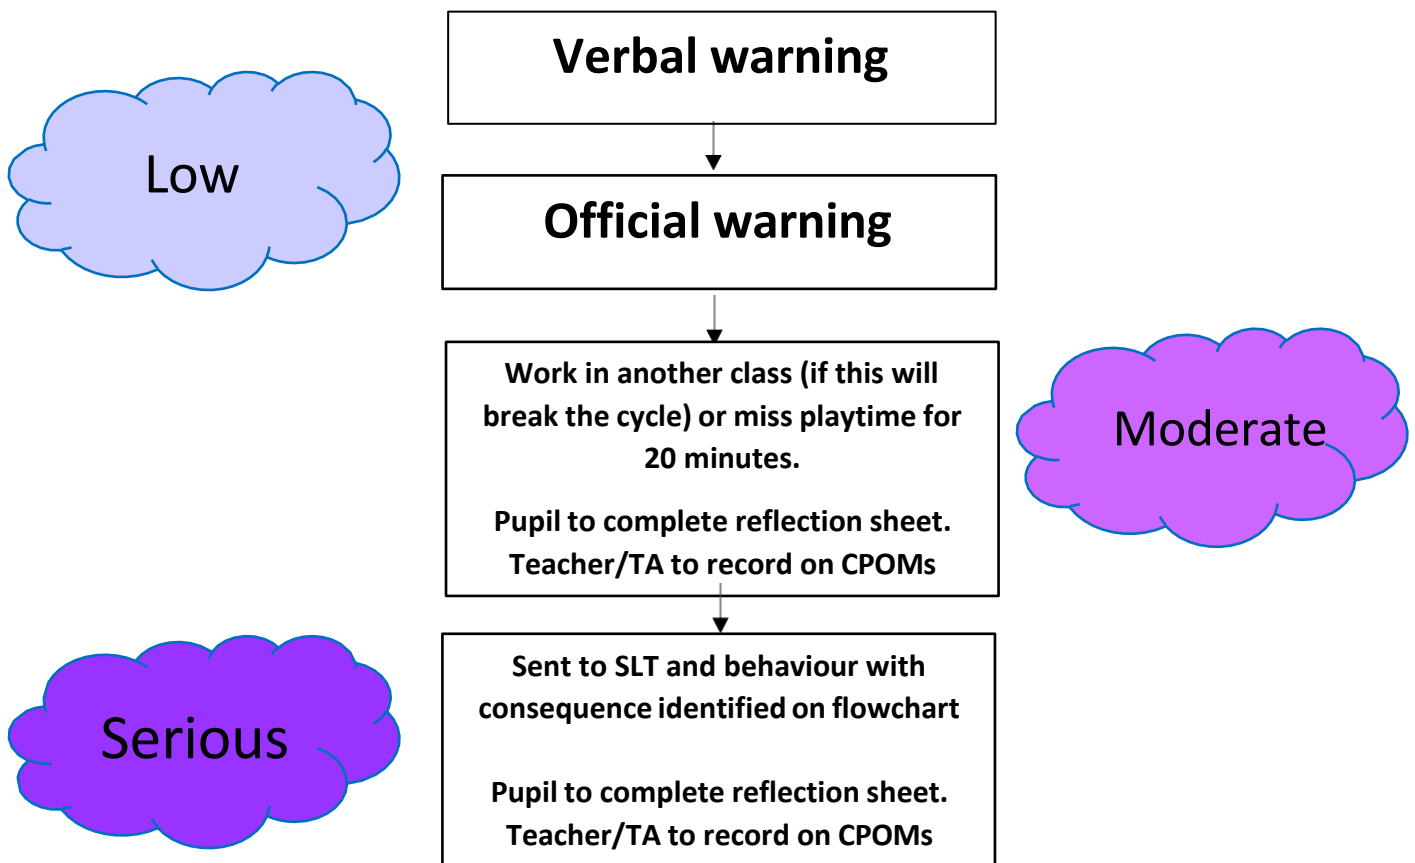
Verbal warning

Low

Official warning

Work in another class (if this will break the cycle) or miss playtime for 20 minutes.

Pupil to complete reflection sheet. Teacher/TA to record on CPOMs

Moderate

Sent to SLT and behaviour with consequence identified on flowchart

Pupil to complete reflection sheet. Teacher/TA to record on CPOMs

Serious